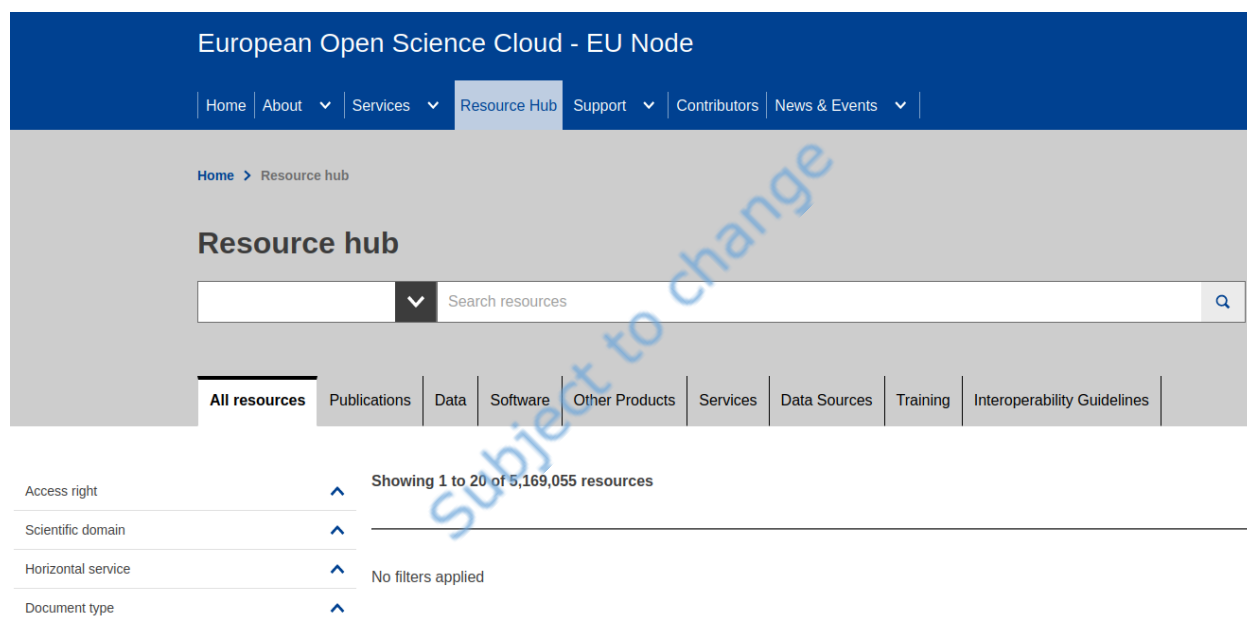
European Open Science Cloud - EU Node

Home | About | Services | Resource Hub | Support | Contributors | News & Events

Home > Resource hub

Resource hub

Search resources

All resources | Publications | Data | Software | Other Products | Services | Data Sources | Training | Interoperability Guidelines

Subject to change

Access right

Scientific domain

Horizontal service

Document type

Showing 1 to 20 of 5,169,055 resources

No filters applied